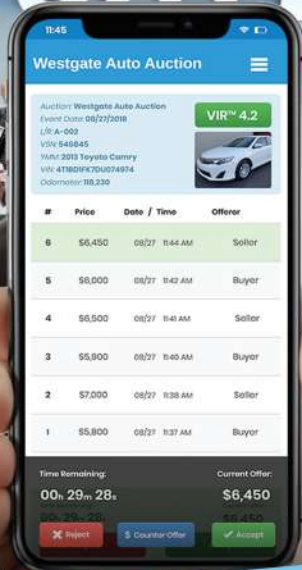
11:45

Westgate Auto Auction

Auction: Westgate Auto Auction
Event Date: 08/27/2018
L/R: A-002
VSN: 546845
YMM: 2013 Toyota Camry
VIN: 4T1BD1FK7DU074974
Odometer: 110,230

VIR™ 4.2

| # | Price | Date / Time | Offeror |
|---|---|---|---|
| 6 | $6,450 | 08/27 11:44 AM | Seller |
| 5 | $6,000 | 08/27 11:42 AM | Buyer |
| 4 | $6,500 | 08/27 11:41 AM | Seller |
| 3 | $5,900 | 08/27 11:40 AM | Buyer |
| 2 | $7,000 | 08/27 11:38 AM | Seller |
| 1 | $5,800 | 08/27 11:37 AM | Buyer |

Time Remaining:
00h 29m 28s
00h 29m 28s

Current Offer:
$6,450
$6,450

Reject
$ Counter Offer
Accept